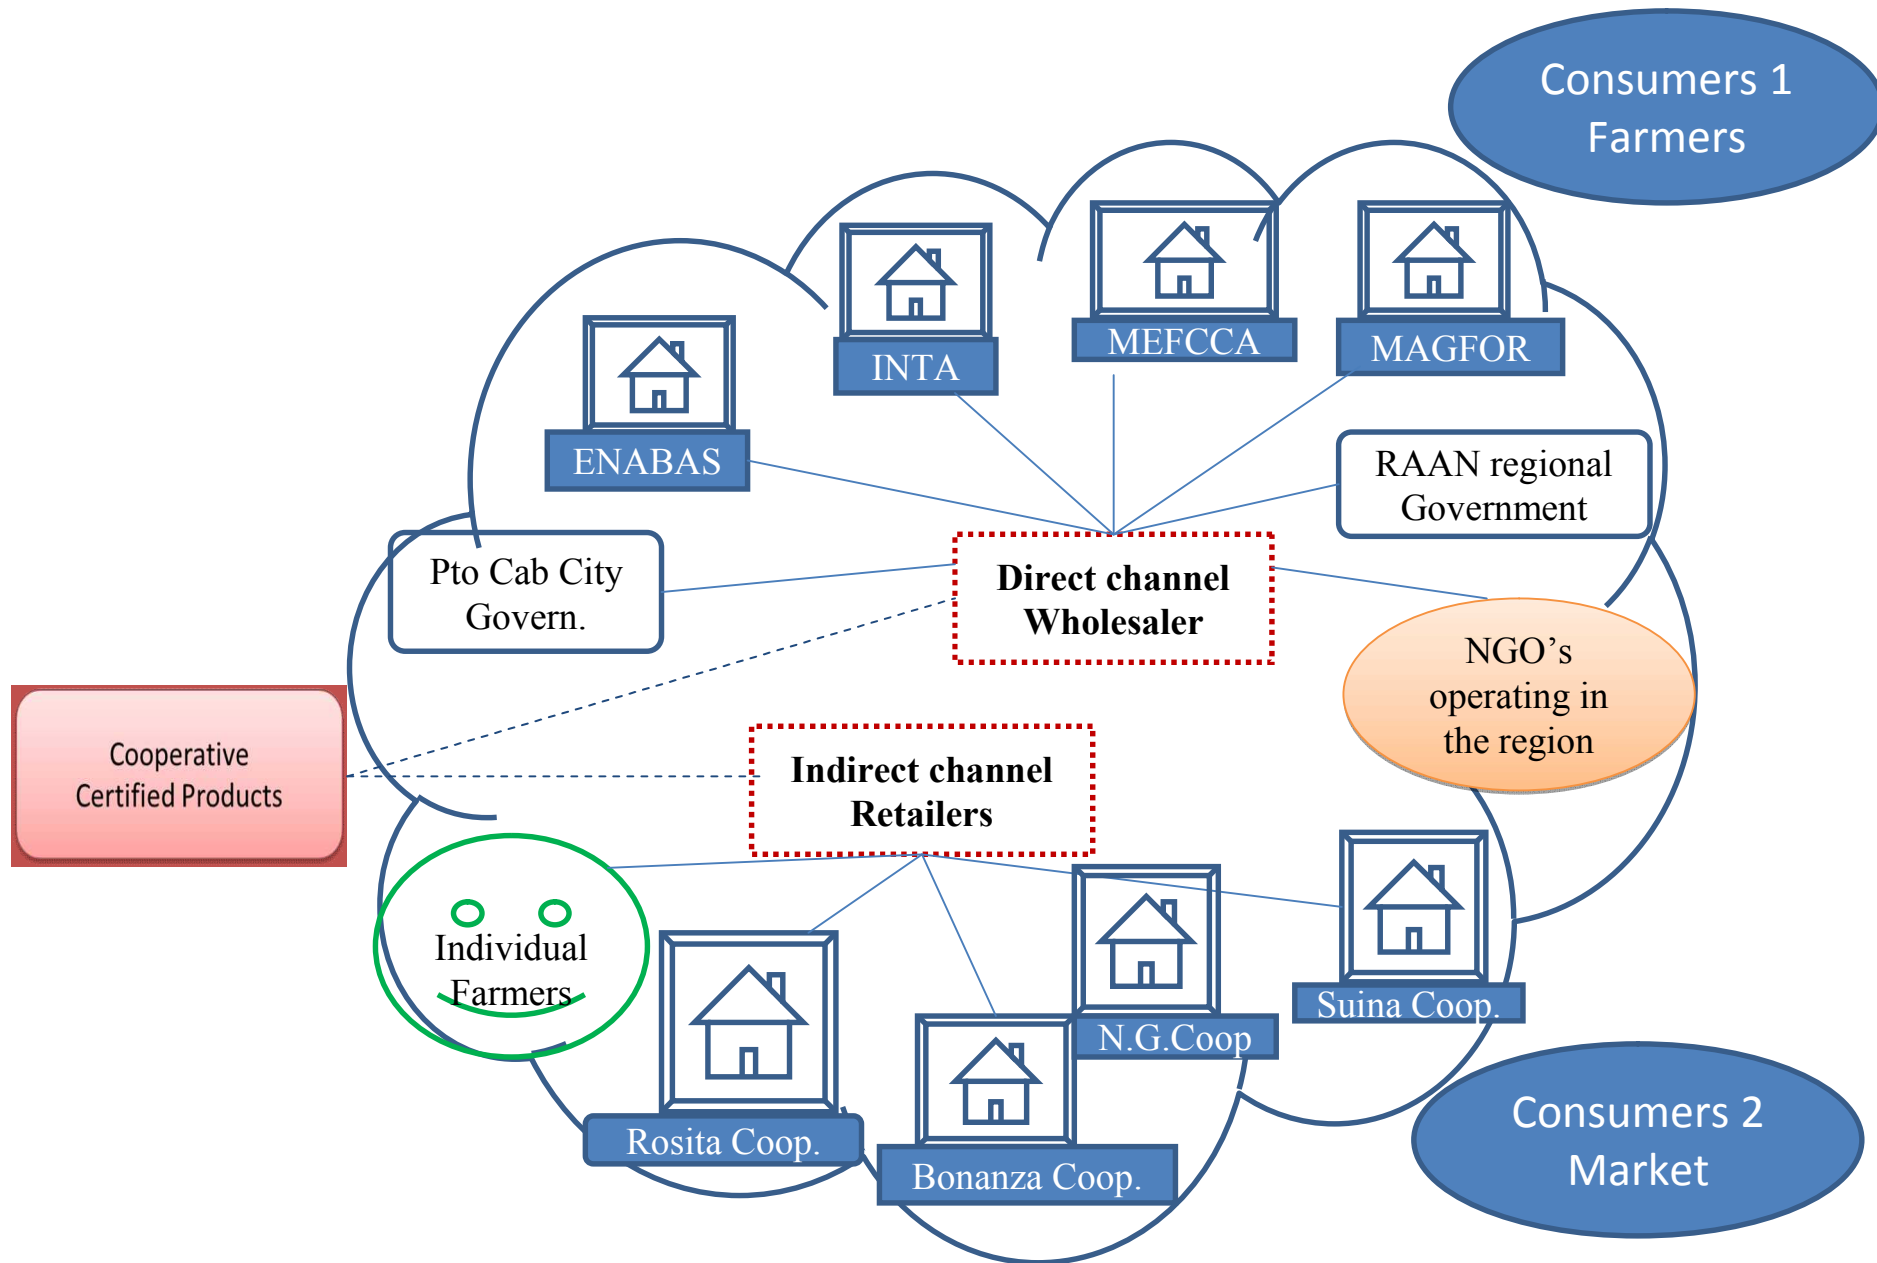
Consumers 1
Farmers

INTA

MEFCCA

MAGFOR

ENABAS

RAAN regional Government

Pto Cab City Govern.

Direct channel
Wholesaler

NGO's operating in the region

Cooperative Certified Products

Indirect channel
Retailers

Individual Farmers

Suina Coop.

N.G.Coop

Rosita Coop.

Bonanza Coop.

Consumers 2
Market